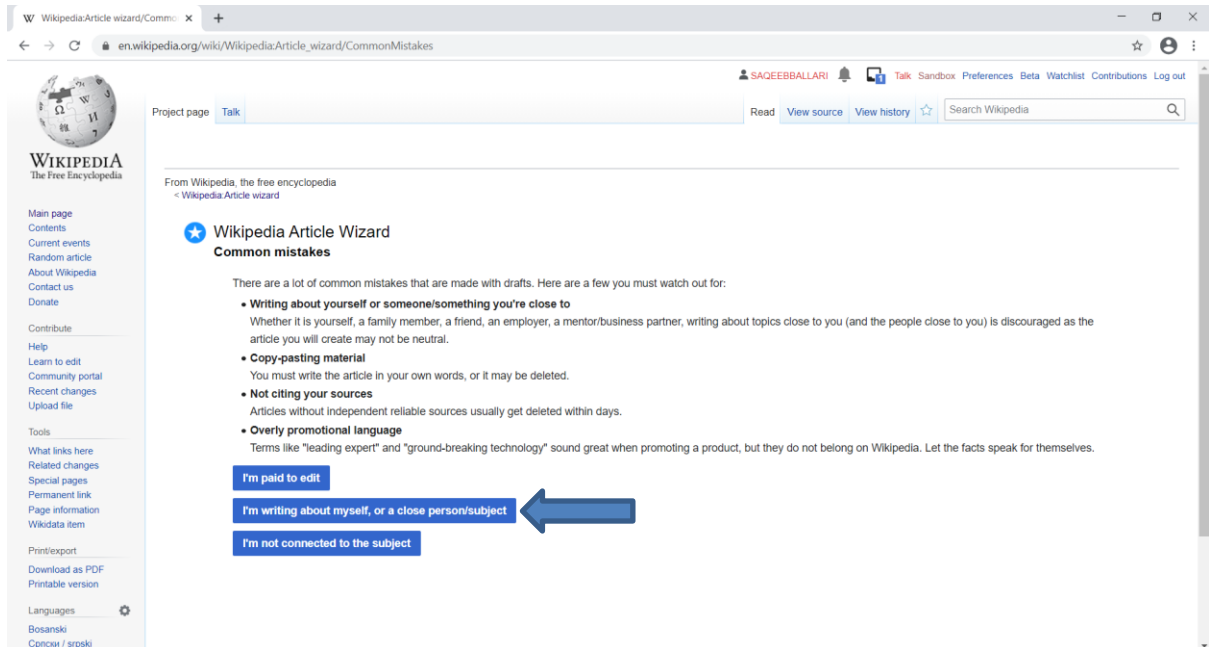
Wikipedia:Article wizard/Commo ×
+
en.wikipedia.org/wiki/Wikipedia:Article_wizard/CommonMistakes

SAQEEBBALLARI Talk Sandbox Preferences Beta Watchlist Contributions Log out

WIKIPEDIA
The Free Encyclopedia

Project page Talk
Read View source View history
Search Wikipedia

Main page
Contents
Current events
Random article
About Wikipedia
Contact us
Donate

Contribute
Help
Learn to edit
Community portal
Recent changes
Upload file

Tools
What links here
Related changes
Special pages
Permanent link
Page information
Wikidata item

Print/export
Download as PDF
Printable version

Languages
Bosanski
Српски / srpski

From Wikipedia, the free encyclopedia
< Wikipedia:Article wizard

Wikipedia Article Wizard
Common mistakes

There are a lot of common mistakes that are made with drafts. Here are a few you must watch out for:

- Writing about yourself or someone/something you're close to
Whether it is yourself, a family member, a friend, an employer, a mentor/business partner, writing about topics close to you (and the people close to you) is discouraged as the article you will create may not be neutral.
- Copy-pasting material
You must write the article in your own words, or it may be deleted.
- Not citing your sources
Articles without independent reliable sources usually get deleted within days.
- Overly promotional language
Terms like "leading expert" and "ground-breaking technology" sound great when promoting a product, but they do not belong on Wikipedia. Let the facts speak for themselves.

I'm paid to edit
I'm writing about myself, or a close person/subject
I'm not connected to the subject